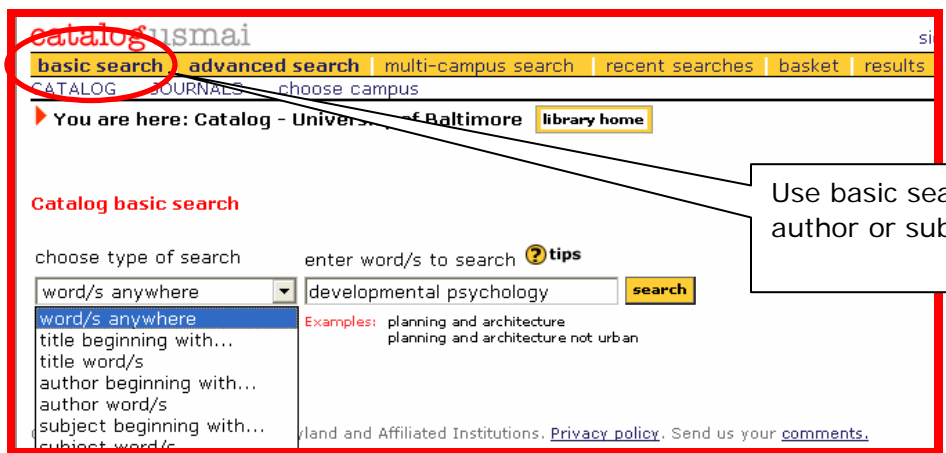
catalog usmai

si

basic search | advanced search | multi-campus search | recent searches | basket | results

CATALOG | JOURNALS | choose campus

You are here: Catalog - Univers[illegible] Baltimore

library home

Use basic sea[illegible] author or sub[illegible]

Catalog basic search

choose type of search

enter word/s to search ? tips

word/s anywhere

developmental psychology

search

word/s anywhere
title beginning with...
title word/s
author beginning with...
author word/s
subject beginning with...
subject word/s

Examples: planning and architecture
planning and architecture not urban

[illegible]yland and Affiliated Institutions. Privacy policy. Send us your comments.